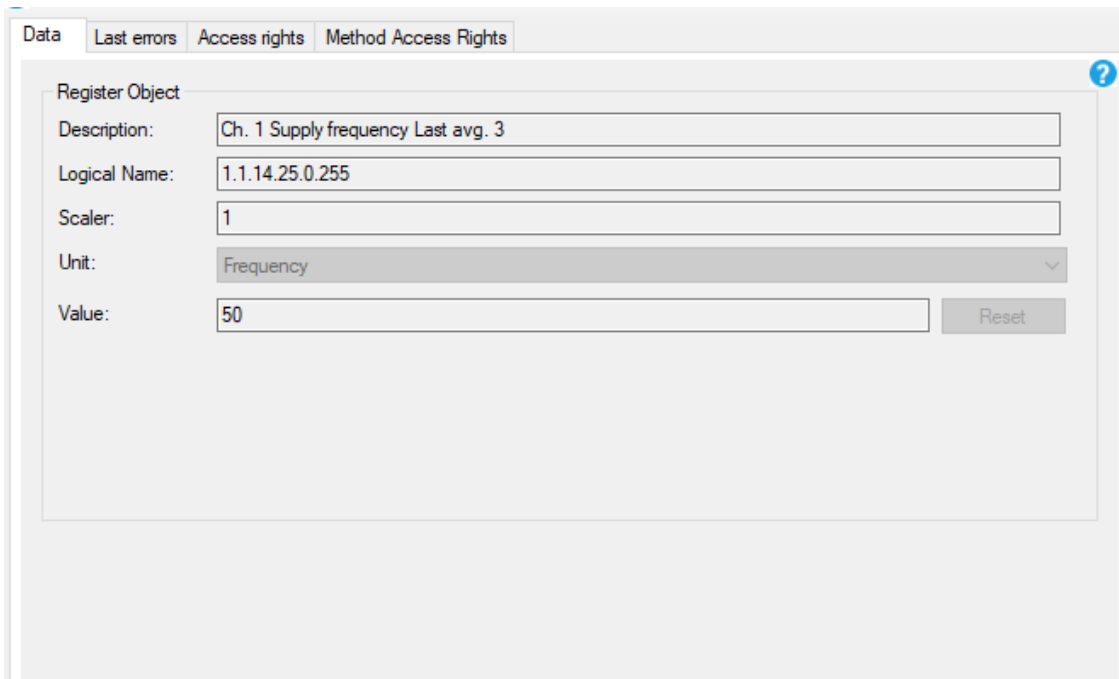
Data | Last errors | Access rights | Method Access Rights

?

Register Object

Description: Ch. 1 Supply frequency Last avg. 3

Logical Name: 1.1.14.25.0.255

Scaler: 1

Unit: Frequency

Value: 50

Reset